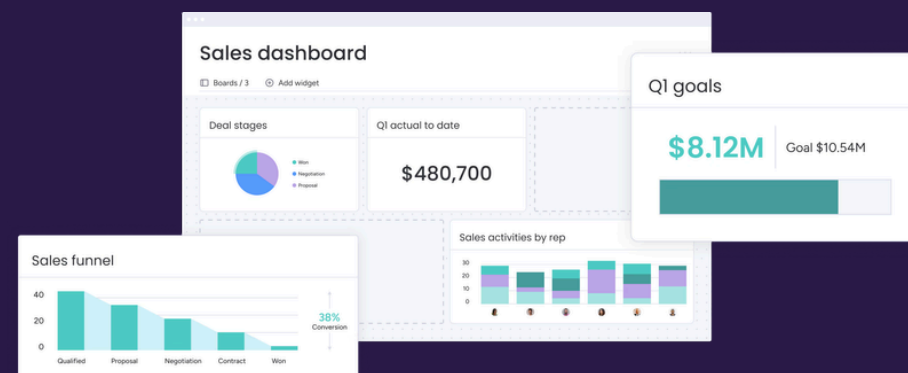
Sales dashboard

Boards / 3 Add widget

Deal stages

Won
Negotiation
Proposal

Q1 actual to date

$480,700

Q1 goals

$8.12M

Goal $10.54M

Sales activities by rep

30
20
10
0

Sales funnel

40
20
0

38%
Conversion

Qualified Proposal Negotiation Contract Won